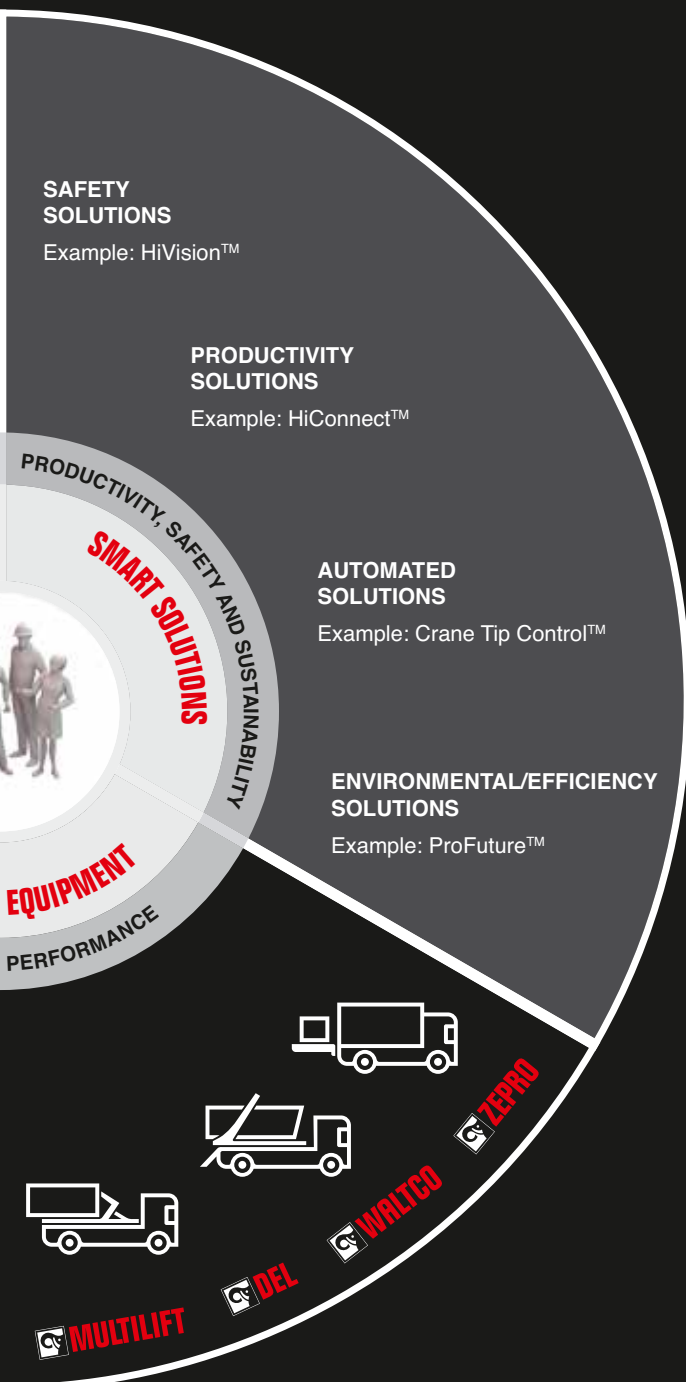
SAFETY SOLUTIONS
Example: HiVision™

PRODUCTIVITY SOLUTIONS
Example: HiConnect™

AUTOMATED SOLUTIONS
Example: Crane Tip Control™

ENVIRONMENTAL/EFFICIENCY SOLUTIONS
Example: ProFuture™

PRODUCTIVITY, SAFETY AND SUSTAINABILITY

SMART SOLUTIONS

EQUIPMENT

PERFORMANCE

MULTILIFT

DEL

WALTCO

ZEPRO